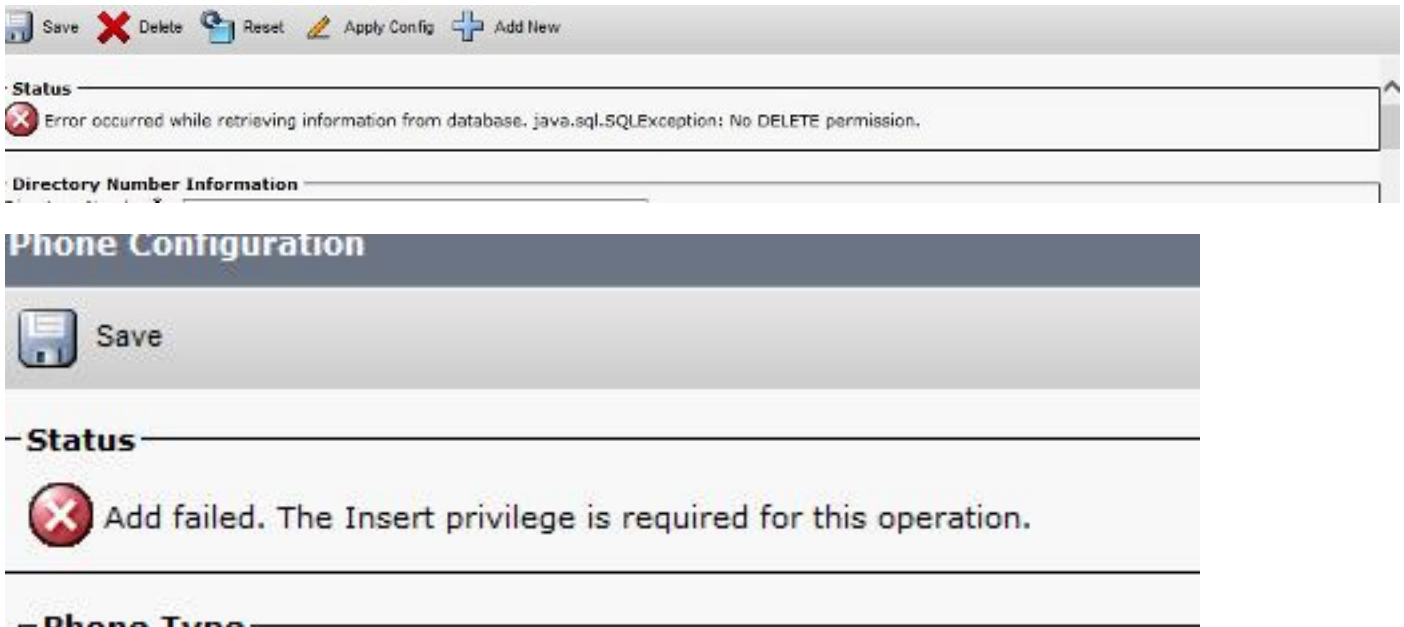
Save Delete Reset Apply Config Add New

Status

Error occurred while retrieving information from database. java.sql.SQLException: No DELETE permission.

Directory Number Information

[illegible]

Phone Configuration

Save

Status

Add failed. The Insert privilege is required for this operation.

Phone Type